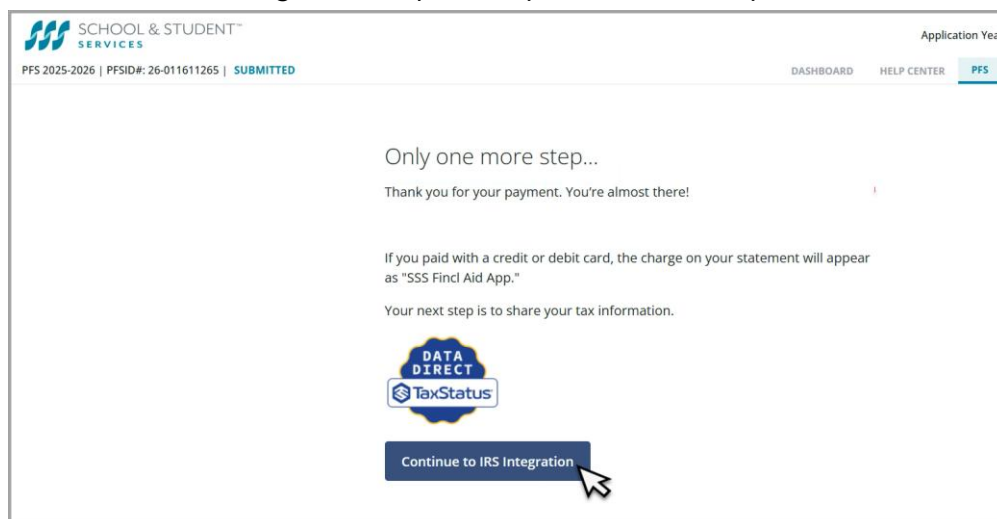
SCHOOL & STUDENT™ SERVICES

Application Yea

PFS 2025-2026 | PFSID#: 26-011611265 | SUBMITTED

DASHBOARD HELP CENTER PFS

Only one more step...

Thank you for your payment. You're almost there!

If you paid with a credit or debit card, the charge on your statement will appear as "SSS Fincl Aid App."

Your next step is to share your tax information.

DATA DIRECT TaxStatus

Continue to IRS Integration